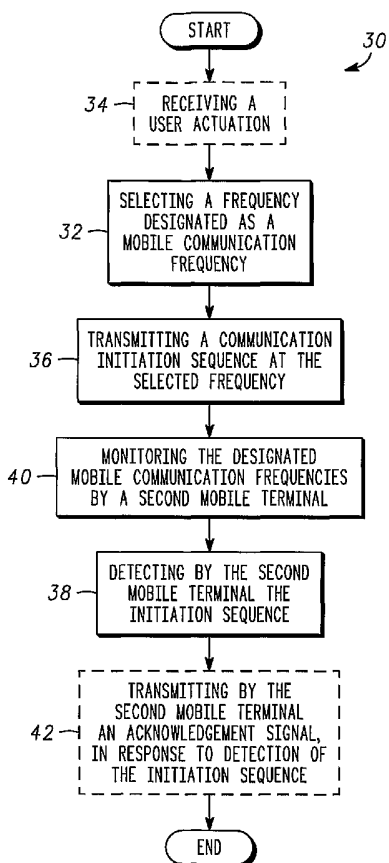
START

30

34 RECEIVING A USER ACTUATION

32 SELECTING A FREQUENCY DESIGNATED AS A MOBILE COMMUNICATION FREQUENCY

36 TRANSMITTING A COMMUNICATION INITIATION SEQUENCE AT THE SELECTED FREQUENCY

40 MONITORING THE DESIGNATED MOBILE COMMUNICATION FREQUENCIES BY A SECOND MOBILE TERMINAL

38 DETECTING BY THE SECOND MOBILE TERMINAL THE INITIATION SEQUENCE

42 TRANSMITTING BY THE SECOND MOBILE TERMINAL AN ACKNOWLEDGEMENT SIGNAL, IN RESPONSE TO DETECTION OF THE INITIATION SEQUENCE

END